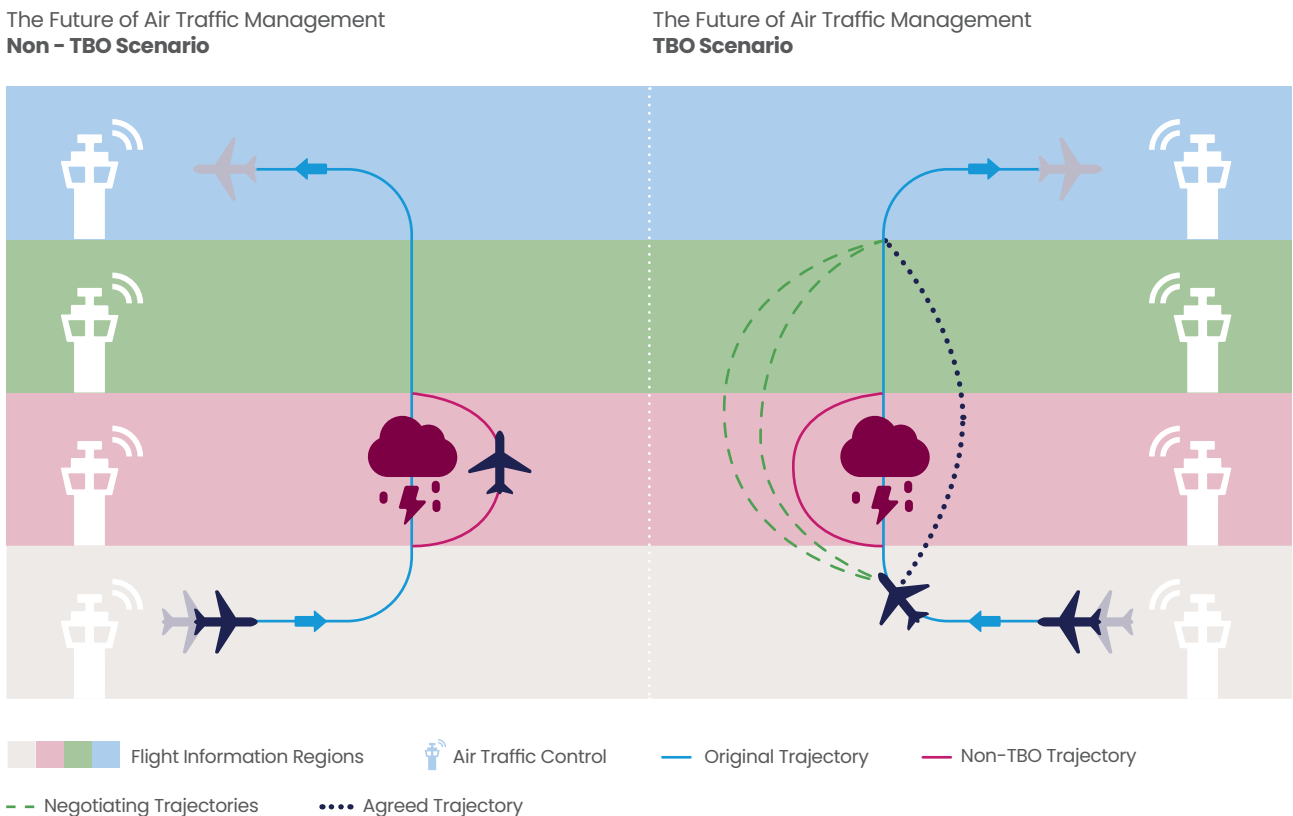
The Future of Air Traffic Management
**Non - TBO Scenario**

The Future of Air Traffic Management
**TBO Scenario**

Flight Information Regions
Air Traffic Control
Original Trajectory
Non-TBO Trajectory
Negotiating Trajectories
Agreed Trajectory